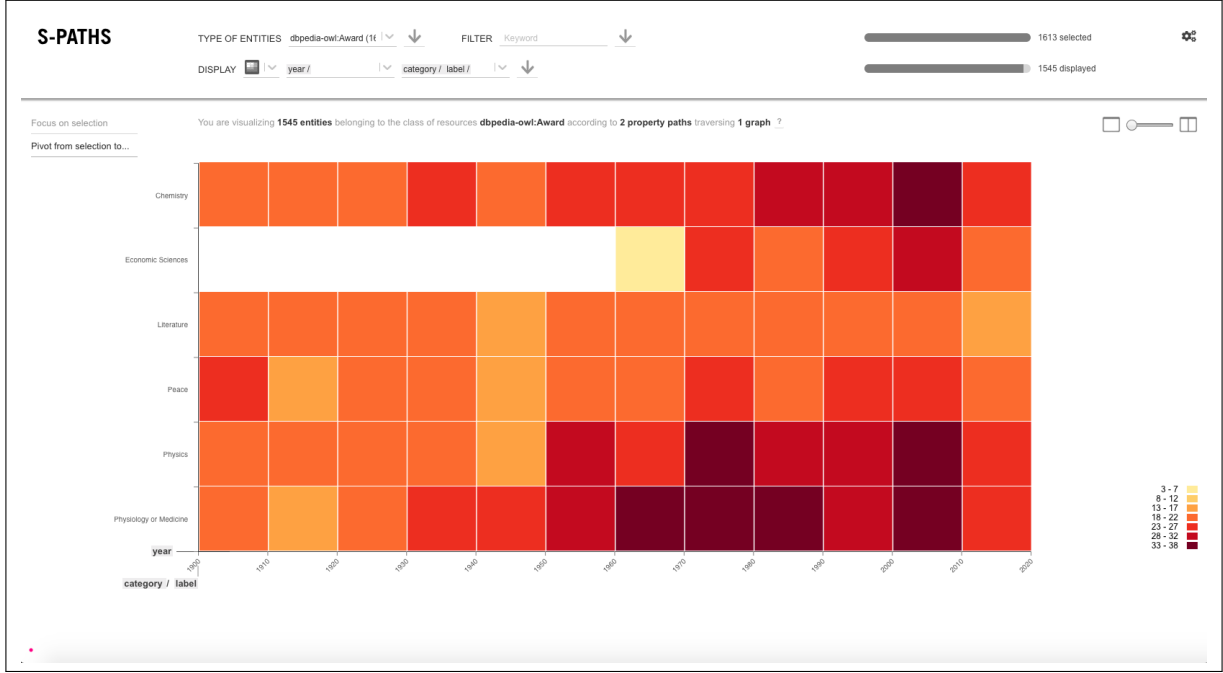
S-PATHS

TYPE OF ENTITIES dbpedia-owl:Award (16

FILTER Keyword

DISPLAY year / category / label /

1613 selected

1545 displayed

Focus on selection

Pivot from selection to...

You are visualizing **1545 entities** belonging to the class of resources **dbpedia-owl:Award** according to **2 property paths** traversing **1 graph** ?

Chemistry

Economic Sciences

Literature

Peace

Physics

Physiology or Medicine

year

1900 1910 1920 1930 1940 1950 1960 1970 1980 1990 2000 2010 2020

category / label

3 - 7
8 - 12
13 - 17
18 - 22
23 - 27
28 - 32
33 - 38